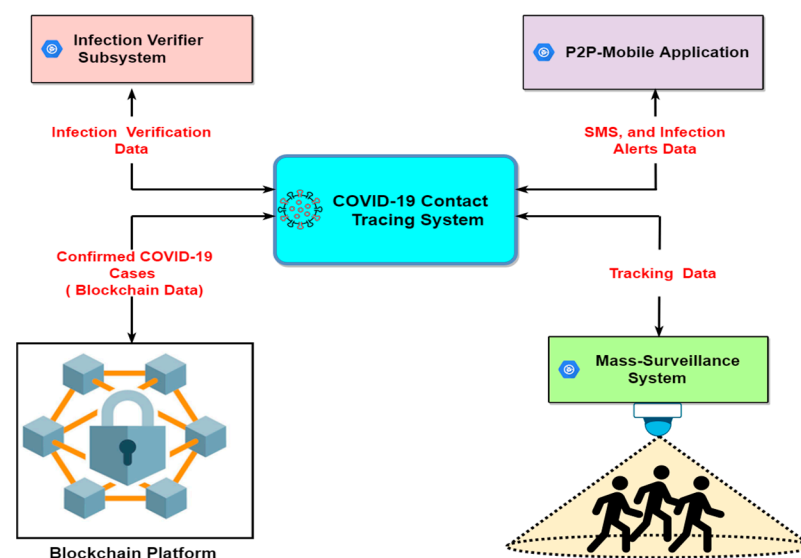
Infection Verifier Subsystem

P2P-Mobile Application

Infection Verification Data

SMS, and Infection Alerts Data

COVID-19 Contact Tracing System

Confirmed COVID-19 Cases ( Blockchain Data)

Tracking Data

Mass-Surveillance System

Blockchain Platform